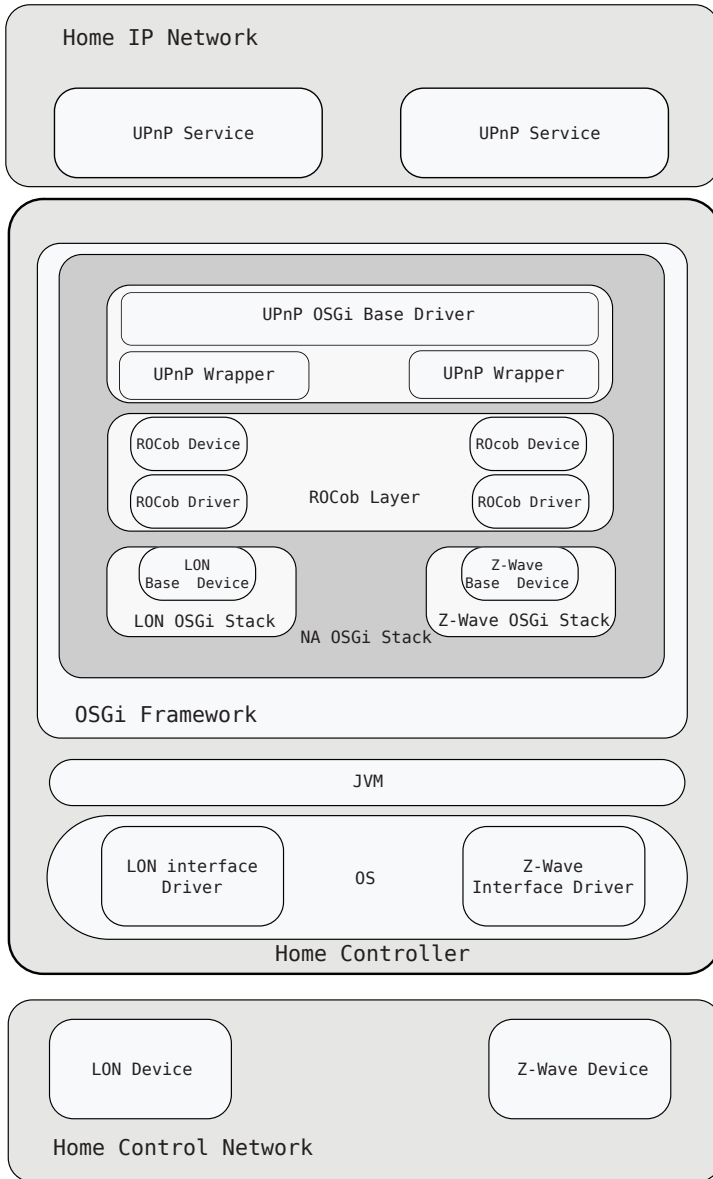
Home IP Network

UPnP Service

UPnP Service

UPnP OSGi Base Driver

UPnP Wrapper

UPnP Wrapper

ROCob Device

ROCob Device

ROCob Driver

ROCob Layer

ROCob Driver

LON Base Device

LON OSGi Stack

Z-Wave Base Device

Z-Wave OSGi Stack

NA OSGi Stack

OSGi Framework

JVM

LON interface Driver

OS

Z-Wave Interface Driver

Home Controller

LON Device

Z-Wave Device

Home Control Network